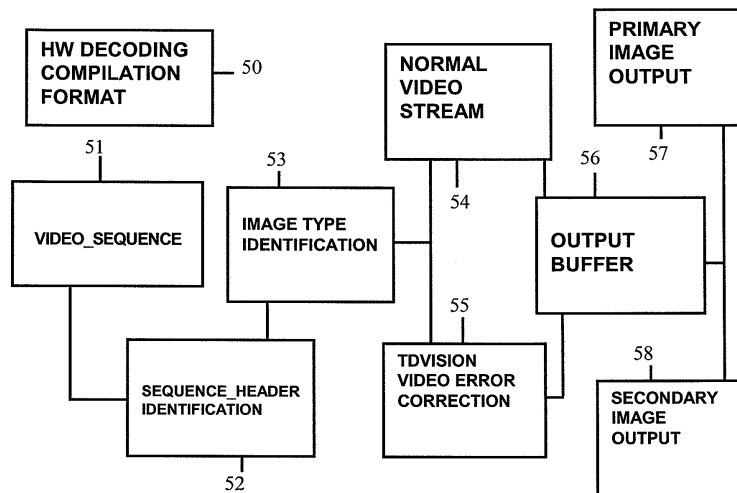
HW DECODING COMPILATION FORMAT
50

NORMAL VIDEO STREAM

PRIMARY IMAGE OUTPUT

51

53

57

56

VIDEO_SEQUENCE

IMAGE TYPE IDENTIFICATION

54

OUTPUT BUFFER

55

58

SEQUENCE_HEADER IDENTIFICATION

TDVISION VIDEO ERROR CORRECTION

SECONDARY IMAGE OUTPUT

52